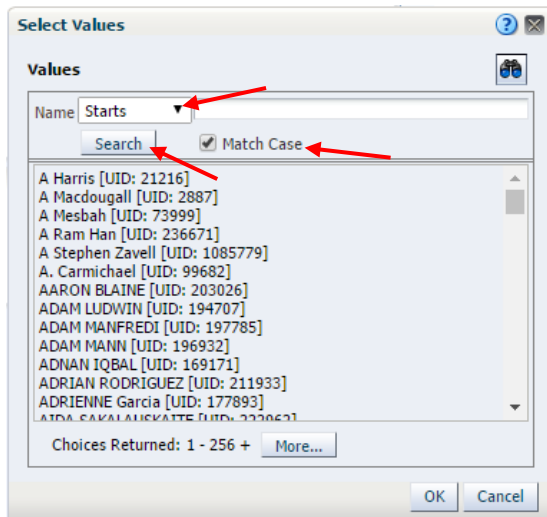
Select Values

Values

Name Starts

Search

Match Case

A Harris [UID: 21216]
A Macdougall [UID: 2887]
A Mesbah [UID: 73999]
A Ram Han [UID: 236671]
A Stephen Zavell [UID: 1085779]
A. Carmichael [UID: 99682]
AARON BLAINE [UID: 203026]
ADAM LUDWIN [UID: 194707]
ADAM MANFREDI [UID: 197785]
ADAM MANN [UID: 196932]
ADNAN IQBAL [UID: 169171]
ADRIAN RODRIGUEZ [UID: 211933]
ADRIENNE Garcia [UID: 177893]
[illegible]

Choices Returned: 1 - 256 + More...

OK Cancel